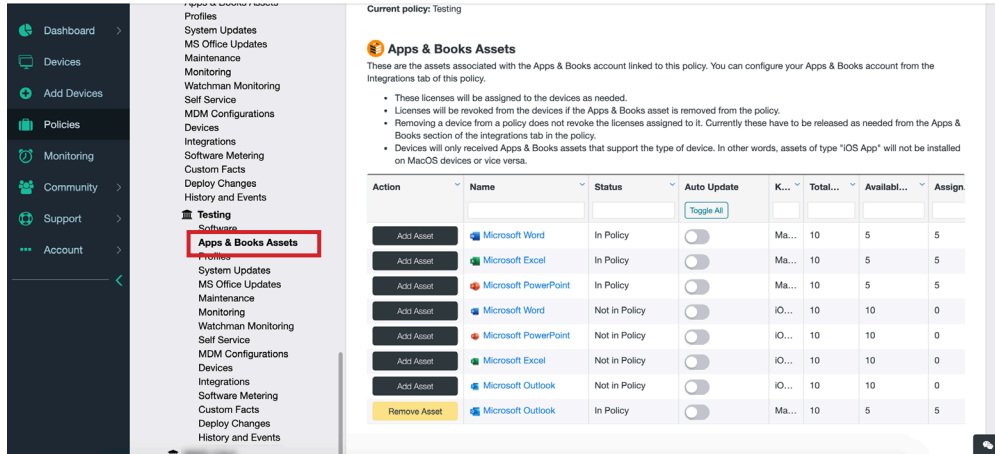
Dashboard
Devices
Add Devices
Policies
Monitoring
Community
Support
Account

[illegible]
Profiles
System Updates
MS Office Updates
Maintenance
Monitoring
Watchman Monitoring
Self Service
MDM Configurations
Devices
Integrations
Software Metering
Custom Facts
Deploy Changes
History and Events
Testing
Software
Apps & Books Assets
Profiles
System Updates
MS Office Updates
Maintenance
Monitoring
Watchman Monitoring
Self Service
MDM Configurations
Devices
Integrations
Software Metering
Custom Facts
Deploy Changes
History and Events

Current policy: Testing

Apps & Books Assets

These are the assets associated with the Apps & Books account linked to this policy. You can configure your Apps & Books account from the Integrations tab of this policy.

- These licenses will be assigned to the devices as needed.
- Licenses will be revoked from the devices if the Apps & Books asset is removed from the policy.
- Removing a device from a policy does not revoke the licenses assigned to it. Currently these have to be released as needed from the Apps & Books section of the integrations tab in the policy.
- Devices will only received Apps & Books assets that support the type of device. In other words, assets of type "iOS App" will not be installed on MacOS devices or vice versa.

| Action | Name | Status | Auto Update | K... | Total... | Availab... | Assign... |
|---|---|---|---|---|---|---|---|
| | | | Toggle All | | | | |
| Add Asset | Microsoft Word | In Policy | | Ma... | 10 | 5 | 5 |
| Add Asset | Microsoft Excel | In Policy | | Ma... | 10 | 5 | 5 |
| Add Asset | Microsoft PowerPoint | In Policy | | Ma... | 10 | 5 | 5 |
| Add Asset | Microsoft Word | Not in Policy | | iO... | 10 | 10 | 0 |
| Add Asset | Microsoft PowerPoint | Not in Policy | | iO... | 10 | 10 | 0 |
| Add Asset | Microsoft Excel | Not in Policy | | iO... | 10 | 10 | 0 |
| Add Asset | Microsoft Outlook | Not in Policy | | iO... | 10 | 10 | 0 |
| Remove Asset | Microsoft Outlook | In Policy | | Ma... | 10 | 5 | 5 |